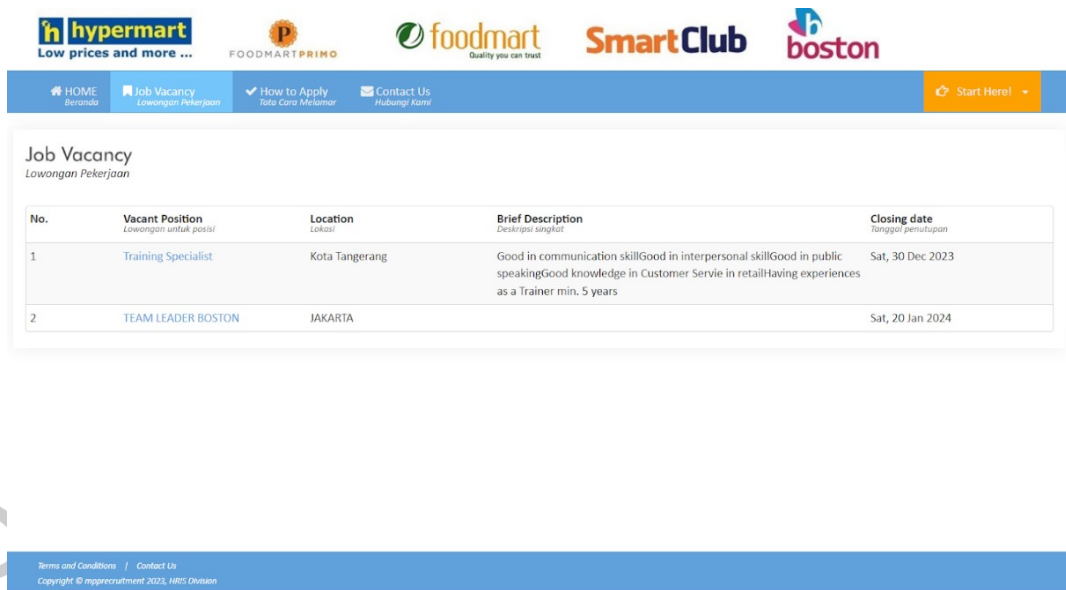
h hypermart
Low prices and more ...

P
FOODMARTPRIMO

foodmart
Quality you can trust

SmartClub

boston

HOME
Beranda

Job Vacancy
Lowongan Pekerjaan

How to Apply
Tata Cara Melamar

Contact Us
Hubungi Kami

Start Here!

Job Vacancy
Lowongan Pekerjaan

| No. | Vacant Position<br>Lowongan untuk posisi | Location<br>Lokasi | Brief Description<br>Deskripsi singkat | Closing date<br>Tanggal penutupan |
|---|---|---|---|---|
| 1 | Training Specialist | Kota Tangerang | Good in communication skillGood in interpersonal skillGood in public speakingGood knowledge in Customer Servie in retailHaving experiences as a Trainer min. 5 years | Sat, 30 Dec 2023 |
| 2 | TEAM LEADER BOSTON | JAKARTA | | Sat, 20 Jan 2024 |

Terms and Conditions | Contact Us
Copyright © mpprecruitment 2023, HRIS Division